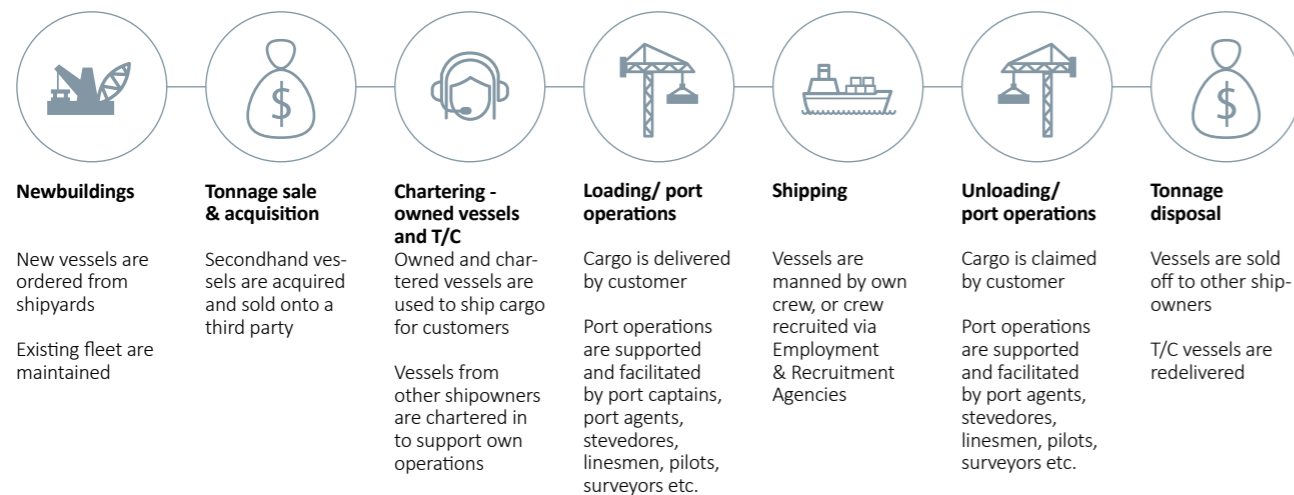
$

$

$

Newbuildings

New vessels are ordered from shipyards

Existing fleet are maintained

Tonnage sale & acquisition

Secondhand vessels are acquired and sold onto a third party

Chartering - owned vessels and T/C

Owned and chartered vessels are used to ship cargo for customers

Vessels from other shipowners are chartered in to support own operations

Loading/ port operations

Cargo is delivered by customer

Port operations are supported and facilitated by port captains, port agents, stevedores, linesmen, pilots, surveyors etc.

Shipping

Vessels are manned by own crew, or crew recruited via Employment & Recruitment Agencies

Unloading/ port operations

Cargo is claimed by customer

Port operations are supported and facilitated by port agents, stevedores, linesmen, pilots, surveyors etc.

Tonnage disposal

Vessels are sold off to other shipowners

T/C vessels are redelivered